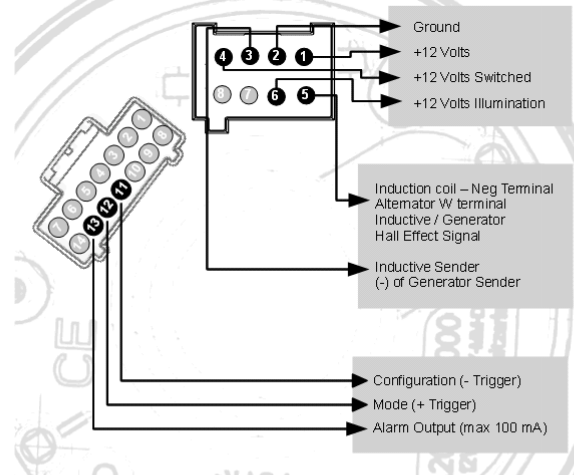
Ground

+12 Volts

+12 Volts Switched

+12 Volts Illumination

3 2 1
4
8 7 6 5

Induction coil – Neg Terminal
Alternator W terminal
Inductive / Generator
Hall Effect Signal

Inductive Sender
(-) of Generator Sender

11
12
13

Configuration (- Trigger)

Mode (+ Trigger)

Alarm Output (max 100 mA)